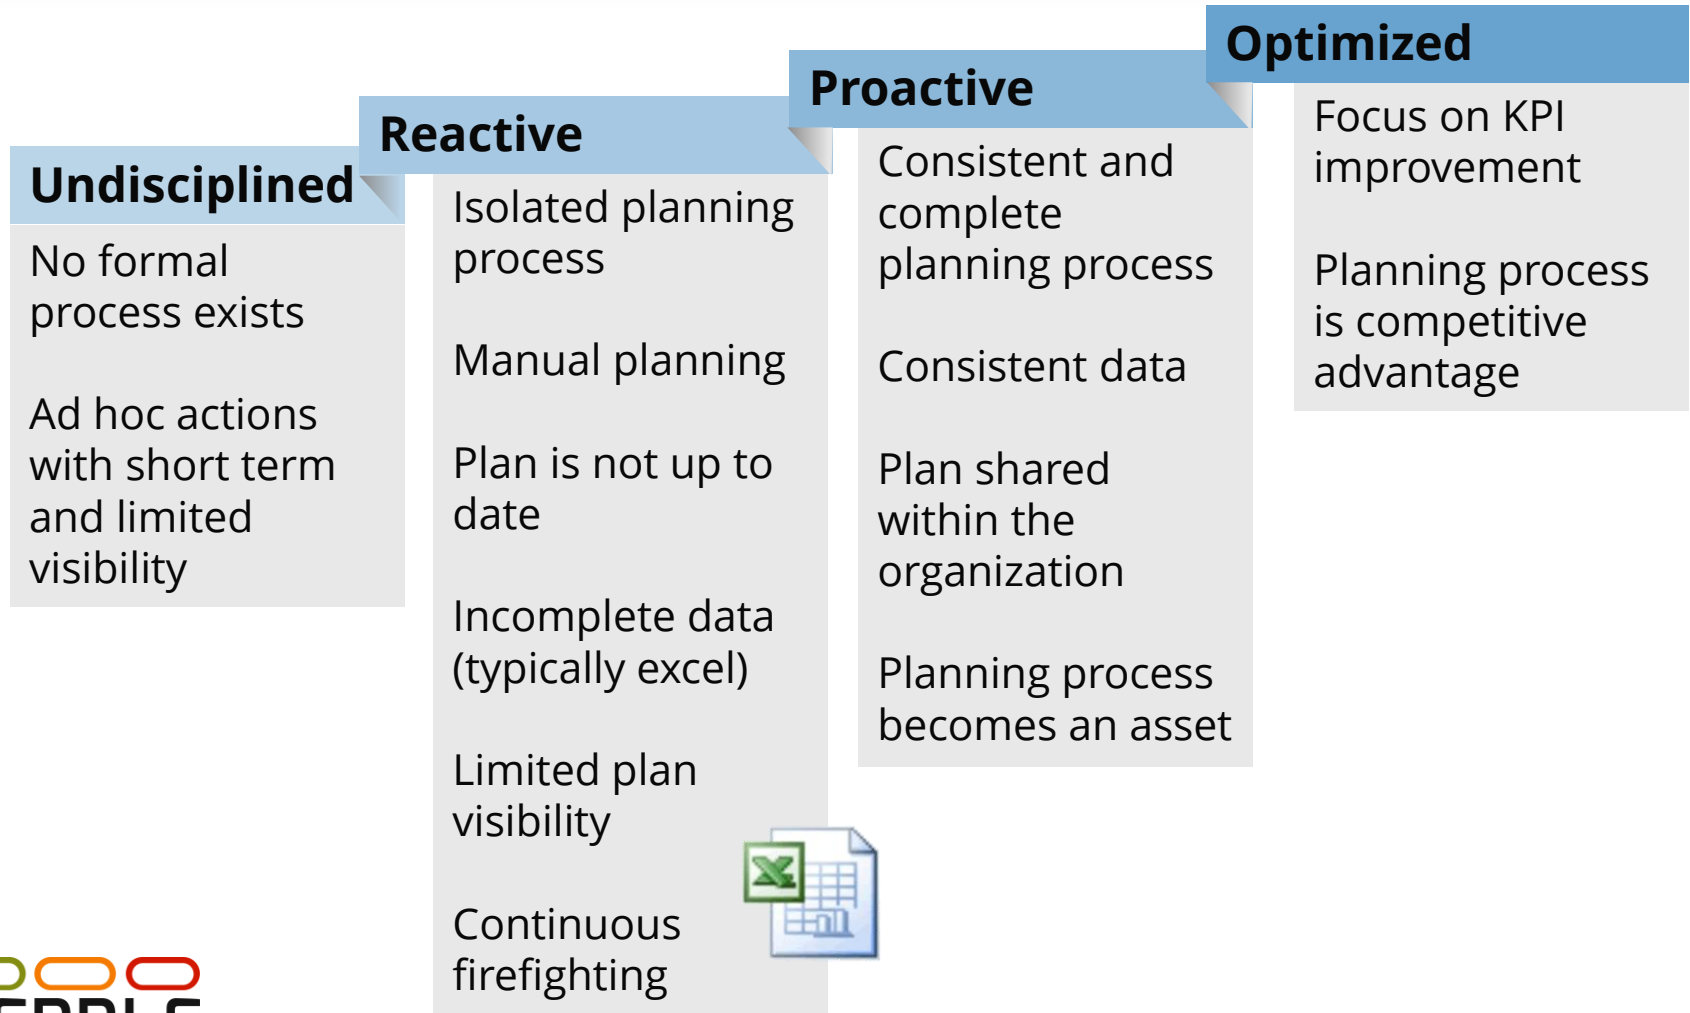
Undisciplined

No formal process exists

Ad hoc actions with short term and limited visibility

Reactive

Isolated planning process

Manual planning

Plan is not up to date

Incomplete data (typically excel)

Limited plan visibility

Continuous firefighting

Proactive

Consistent and complete planning process

Consistent data

Plan shared within the organization

Planning process becomes an asset

Optimized

Focus on KPI improvement

Planning process is competitive advantage

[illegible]